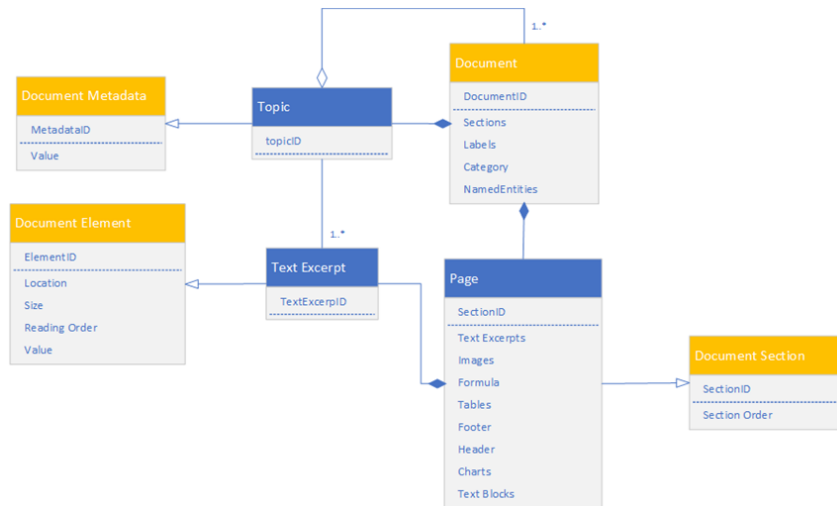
1..*

Document Metadata
MetadataID
Value

Topic
topicID

Document
DocumentID
Sections
Labels
Category
NamedEntities

Document Element
ElementID
Location
Size
Reading Order
Value

1..*

Text Excerpt
TextExcerpID

Page
SectionID
Text Excerpts
Images
Formula
Tables
Footer
Header
Charts
Text Blocks

Document Section
SectionID
Section Order